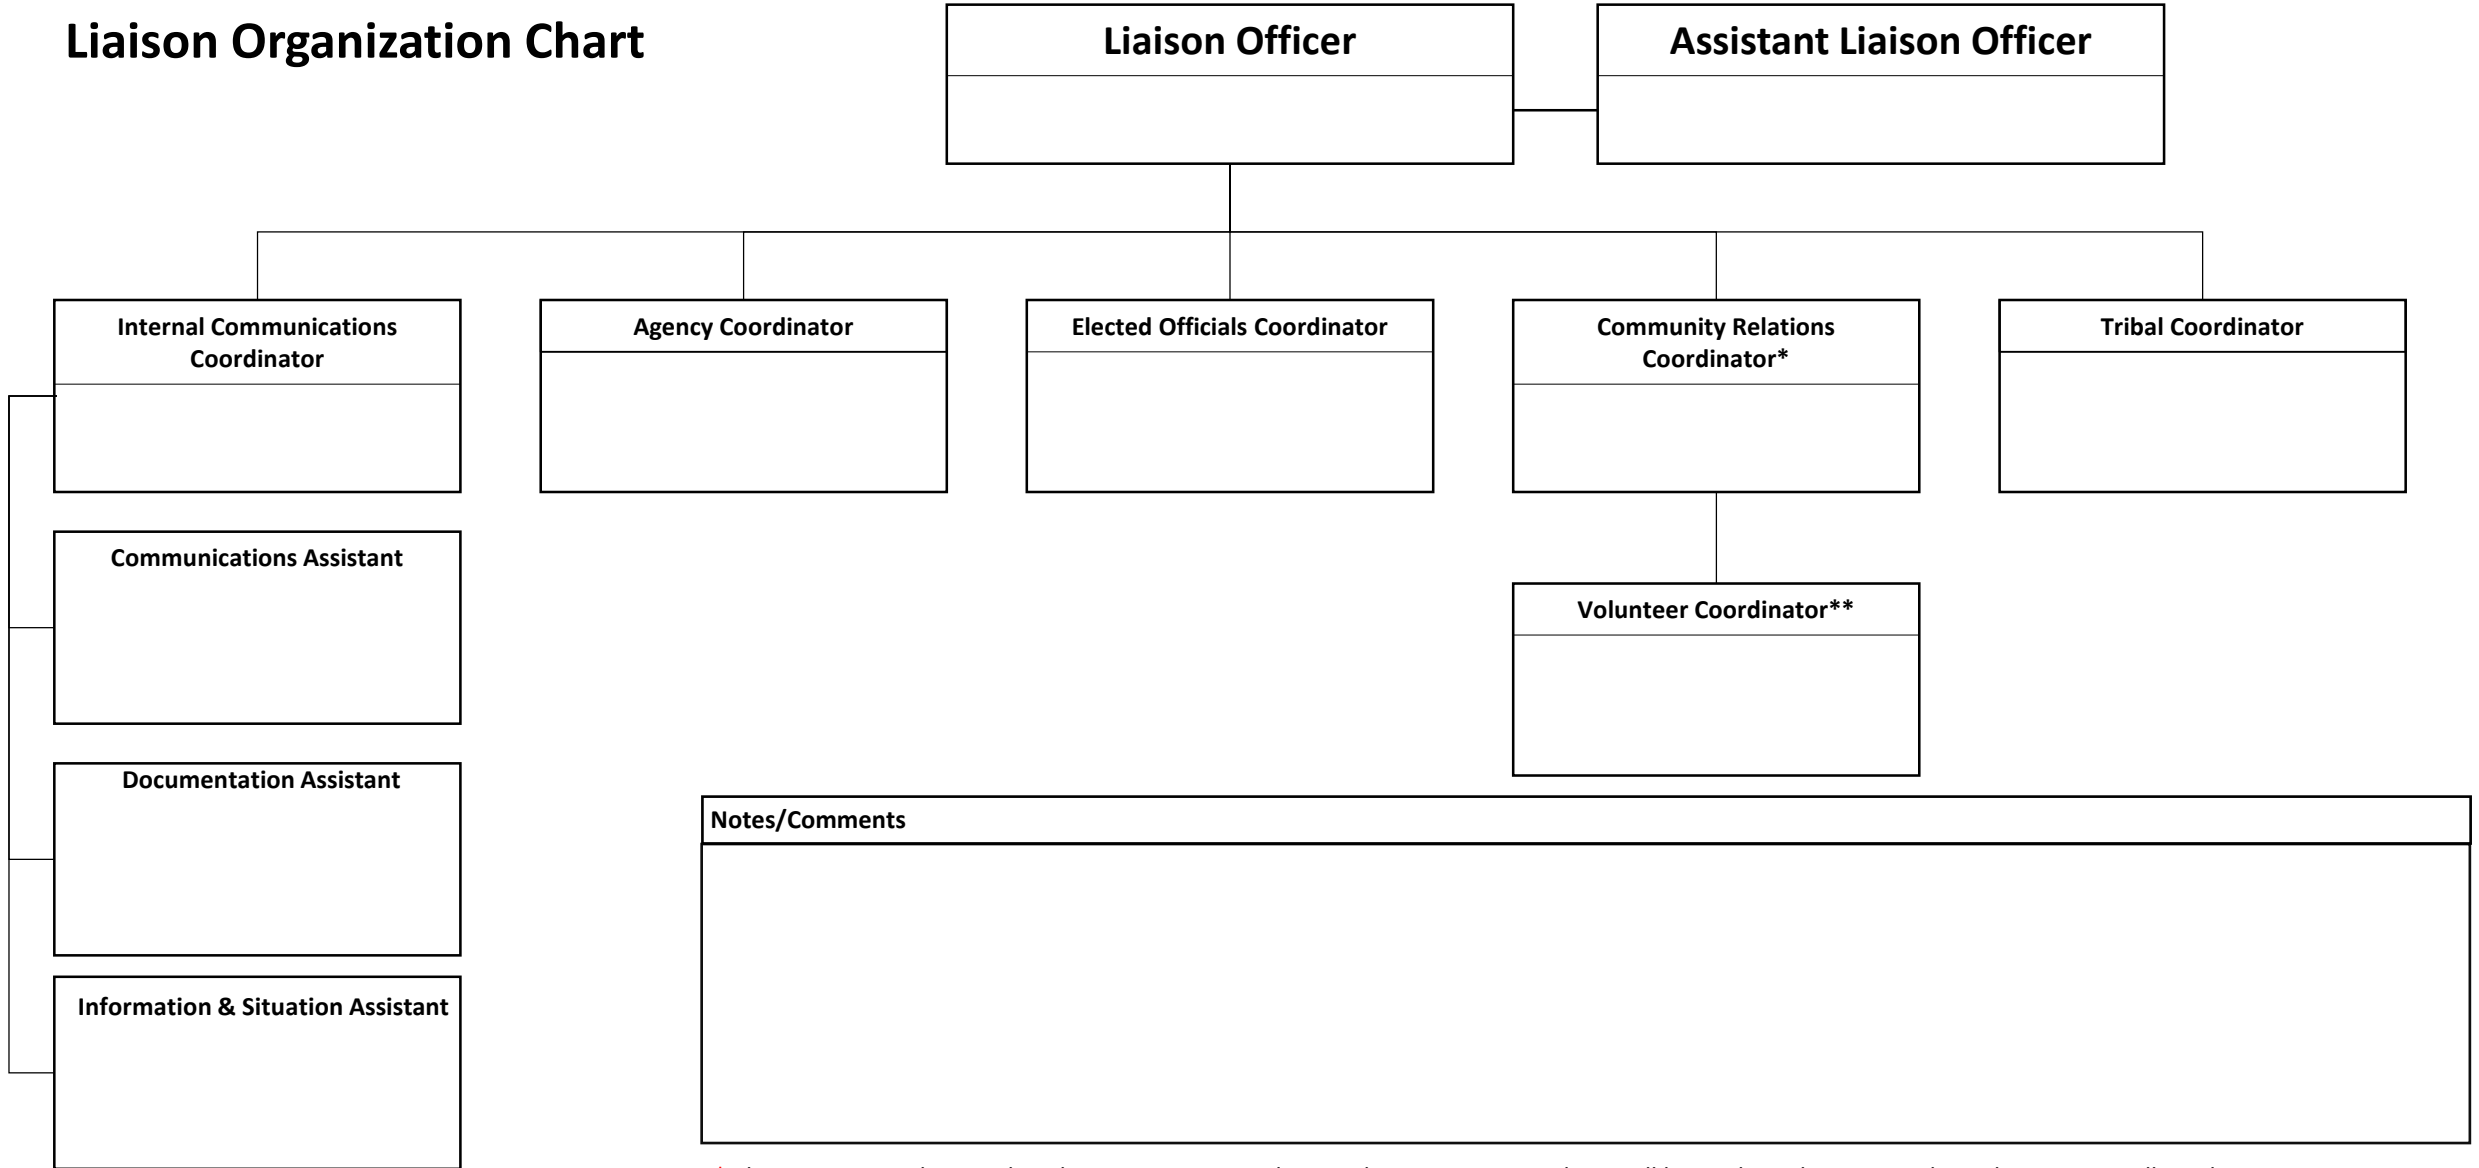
Liaison Organization Chart

Liaison Officer

Assistant Liaison Officer

Internal Communications Coordinator

Agency Coordinator

Elected Officials Coordinator

Community Relations Coordinator*

Tribal Coordinator

Communications Assistant

Volunteer Coordinator**

Documentation Assistant

Notes/Comments

Information & Situation Assistant

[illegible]